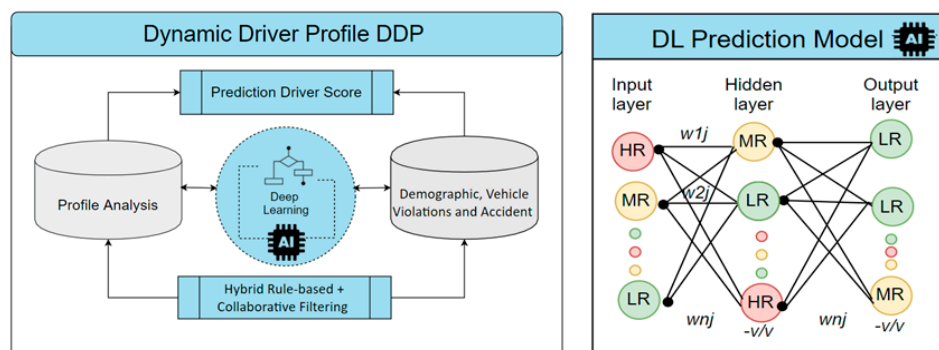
Dynamic Driver Profile DDP

Prediction Driver Score

Profile Analysis

Deep Learning

AI

Demographic, Vehicle Violations and Accident

Hybrid Rule-based + Collaborative Filtering

DL Prediction Model

AI

Input layer

Hidden layer

Output layer

HR

MR

LR

w1j

w2j

wnj

MR

LR

HR

-v/v

wnj

LR

LR

MR

-v/v